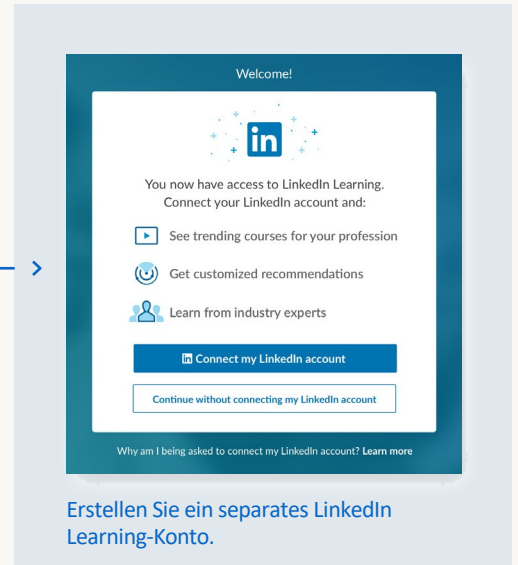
Welcome!

in

You now have access to LinkedIn Learning. Connect your LinkedIn account and:

See trending courses for your profession

Get customized recommendations

Learn from industry experts

in Connect my LinkedIn account

Continue without connecting my LinkedIn account

Why am I being asked to connect my LinkedIn account? Learn more

Erstellen Sie ein separates LinkedIn Learning-Konto.